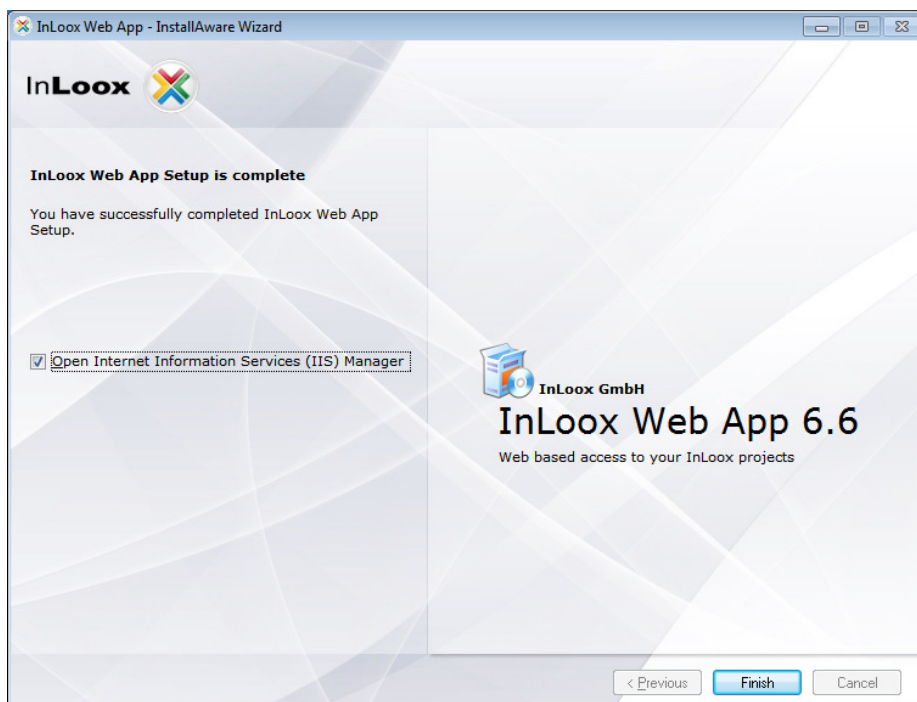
InLoox Web App - InstallAware Wizard

InLoox

InLoox Web App Setup is complete

You have successfully completed InLoox Web App Setup.

Open Internet Information Services (IIS) Manager

InLoox GmbH

InLoox Web App 6.6

Web based access to your InLoox projects

< Previous

Finish

Cancel